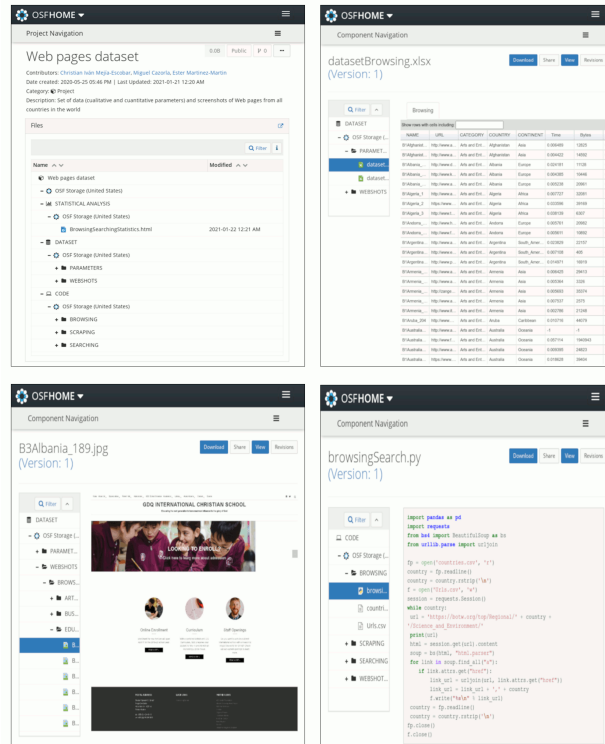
OSFHOME ▾

Project Navigation

Web pages dataset

0.0B Public 0 ···

Contributors: Christian Iván Mejía-Escobar, Miguel Cazorla, Ester Martínez-Martín
Date created: 2020-05-25 05:46 PM | Last Updated: 2021-01-21 12:21 AM
Category: Project
Description: Set of data (qualitative and quantitative parameters) and screenshots of Web pages from all countries in the world

Files

Filter

Name Modified

Web pages dataset
OSF Storage (United States)
STATISTICAL ANALYSIS
OSF Storage (United States)
BrowsingSearchingStatistics.html 2021-01-22 12:21 AM
DATASET
OSF Storage (United States)
PARAMETERS
WEBSHOTS
CODE
OSF Storage (United States)
BROWSING
SCRAPING
SEARCHING

OSFHOME ▾

Component Navigation

datasetBrowsing.xlsx
(Version: 1)

Download Share View Revisions

Filter
DATASET
OSF Storage (...
PARAMET...
dataset...
dataset...
WEBSHOTS

Browsing

| NAME | URL | CATEGORY | COUNTRY | CONTINENT | Time | Bytes |
|---|---|---|---|---|---|---|
| B1Afghanist... | http://www.a... | Arts and Ent... | Afghanistan | Asia | 0.004455 | 12825 |
| B1Afghanist... | http://www.a... | Arts and Ent... | Afghanistan | Asia | 0.004422 | 14592 |
| B1Albania... | http://www.a... | Arts and Ent... | Albania | Europe | 0.004161 | 17135 |
| B1Albania... | http://www.a... | Arts and Ent... | Albania | Europe | 0.004085 | 19446 |
| B1Albania... | http://www.a... | Arts and Ent... | Albania | Europe | 0.005235 | 25961 |
| B1Algeria_1 | http://www.a... | Arts and Ent... | Algeria | Africa | 0.007737 | 33081 |
| B1Algeria... | https://www... | Arts and Ent... | Algeria | Africa | 0.023356 | 35165 |
| B1Algeria_3 | http://www.l... | Arts and Ent... | Algeria | Africa | 0.006139 | 6307 |
| B1Andorra... | http://www.a... | Arts and Ent... | Andorra | Europe | 0.005781 | 29862 |
| B1Andorra... | http://www.a... | Arts and Ent... | Andorra | Europe | 0.005611 | 10692 |
| B1Argentina... | http://www.a... | Arts and Ent... | Argentina | South_Amer... | 0.003629 | 22157 |
| B1Argentina... | http://www.a... | Arts and Ent... | Argentina | South_Amer... | 0.007108 | 405 |
| B1Argentina... | http://www.a... | Arts and Ent... | Argentina | South_Amer... | 0.014071 | 16518 |
| B1Armenia... | http://www.a... | Arts and Ent... | Armenia | Asia | 0.004420 | 28413 |
| B1Armenia... | http://www.a... | Arts and Ent... | Armenia | Asia | 0.003364 | 3324 |
| B1Armenia... | http://pange... | Arts and Ent... | Armenia | Asia | 0.003693 | 20374 |
| B1Armenia... | http://www.a... | Arts and Ent... | Armenia | Asia | 0.007521 | 2375 |
| B1Armenia... | http://www.a... | Arts and Ent... | Armenia | Asia | 0.002786 | 21248 |
| B1Aruba_204 | http://www.a... | Arts and Ent... | Aruba | Caribbean | 0.010716 | 46079 |
| B1Australia... | http://www.a... | Arts and Ent... | Australia | Oceania | -1 | -1 |
| B1Australia... | http://www.l... | Arts and Ent... | Australia | Oceania | 0.007114 | 1943843 |
| B1Australia... | http://www.a... | Arts and Ent... | Australia | Oceania | 0.006095 | 24823 |
| B1Australia... | http://www.a... | Arts and Ent... | Australia | Oceania | 0.018828 | 28404 |

OSFHOME ▾

Component Navigation

B3Albania_189.jpg
(Version: 1)

Download Share View Revisions

Filter
DATASET
OSF Storage (...
PARAMET...
WEBSHOTS
BROWS...
ART...
BUS...
EDU...
B...
B...
B...
B...
B...

GDQ INTERNATIONAL CHRISTIAN SCHOOL
LOOKING TO ENROLL?
Online Enrollment
Curriculum
Staff Openings

OSFHOME ▾

Component Navigation

browsingSearch.py
(Version: 1)

Download Share View Revisions

Filter
CODE
OSF Storage (...
BROWSING
brows...
countri...
Urls.csv
SCRAPING
SEARCHING
WEBSHOT...

import pandas as pd
import requests
from bs4 import BeautifulSoup as bs
from urllib.parse import urljoin

fp = open("countries.csv", 'r')
country = fp.readline()
country = country.rstrip('\n')
f = open("Urls.csv", 'w')
session = requests.Session()
while country:
    url = 'https://botw.org/top/Regional/' + country + '/Science_and_Environment/'
    print(url)
    html = session.get(url).content
    soup = bs(html, "html.parser")
    for link in soup.find_all("a"):
        if link.attrs.get("href"):
            link_url = urljoin(url, link.attrs.get("href"))
            link_url = link_url + ',' + country
            f.write("%s\n" % link_url)
    country = fp.readline()
    country = country.rstrip('\n')
fp.close()
f.close()